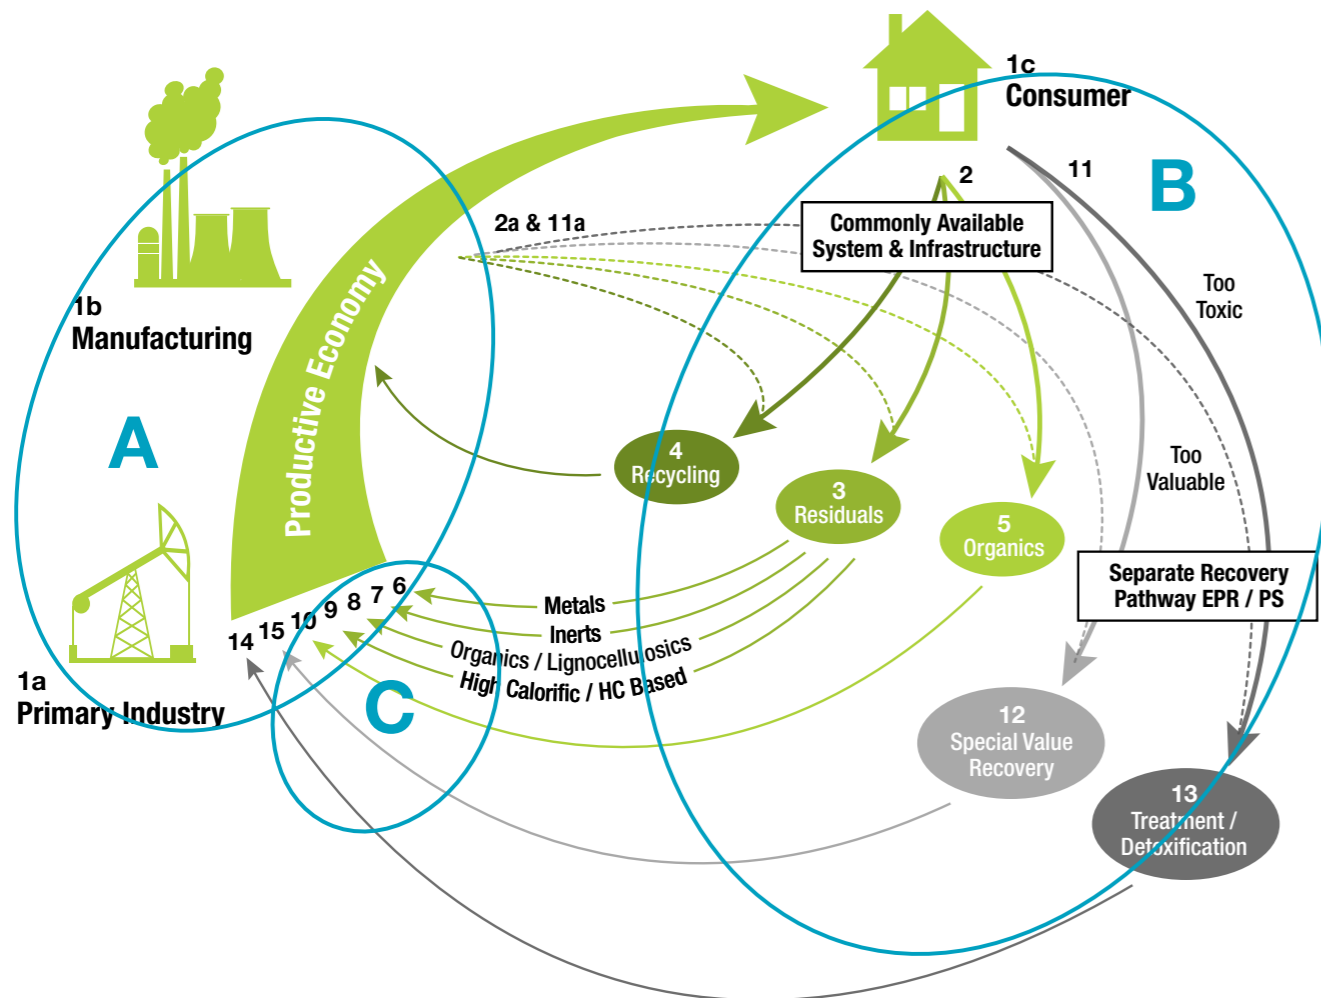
1c
Consumer

B

1b
Manufacturing

A

Productive Economy

2a & 11a

2

11

Commonly Available System & Infrastructure

Too Toxic

Too Valuable

4
Recycling

3
Residuals

5
Organics

Separate Recovery Pathway EPR / PS

14 15 10 9 8 7 6

Metals
Inerts
Organics / Lignocellulosics
High Calorific / HC Based

C

1a
Primary Industry

12
Special Value Recovery

13
Treatment / Detoxification